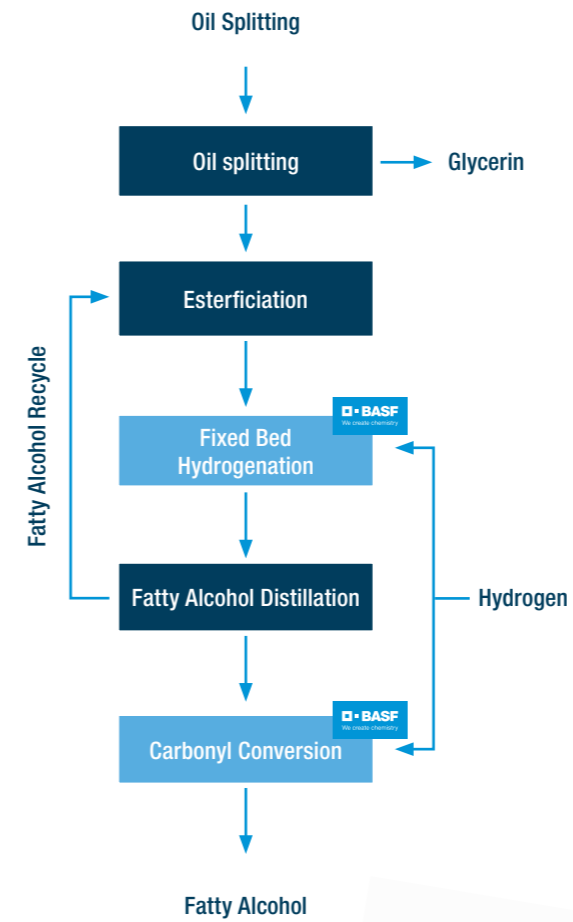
Oil Splitting

Oil splitting

Glycerin

Esterficiation

Fatty Alcohol Recycle

BASF
We create chemistry

Fixed Bed Hydrogenation

Fatty Alcohol Distillation

Hydrogen

BASF
We create chemistry

Carbonyl Conversion

Fatty Alcohol